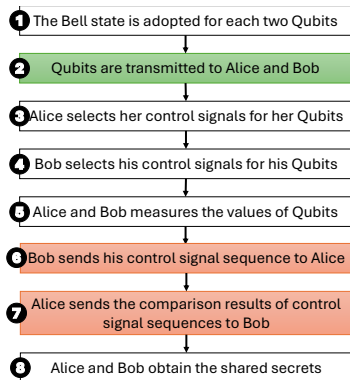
1 The Bell state is adopted for each two Qubits

2 Qubits are transmitted to Alice and Bob

3 Alice selects her control signals for her Qubits

4 Bob selects his control signals for his Qubits

5 Alice and Bob measures the values of Qubits

6 Bob sends his control signal sequence to Alice

7 Alice sends the comparison results of control signal sequences to Bob

8 Alice and Bob obtain the shared secrets